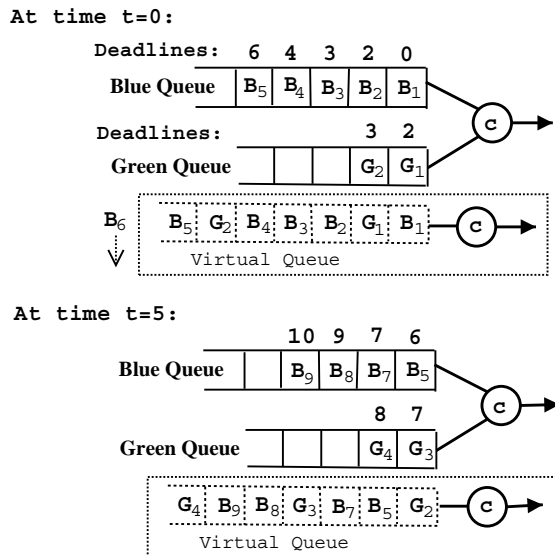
At time t=0:

Deadlines: 6 4 3 2 0

Blue Queue $B_5$ $B_4$ $B_3$ $B_2$ $B_1$

Deadlines: 3 2

Green Queue $G_2$ $G_1$

c

$B_6$

$B_5$ $G_2$ $B_4$ $B_3$ $B_2$ $G_1$ $B_1$

c

Virtual Queue

At time t=5:

10 9 7 6

Blue Queue $B_9$ $B_8$ $B_7$ $B_5$

8 7

Green Queue $G_4$ $G_3$

c

$G_4$ $B_9$ $B_8$ $G_3$ $B_7$ $B_5$ $G_2$

c

Virtual Queue